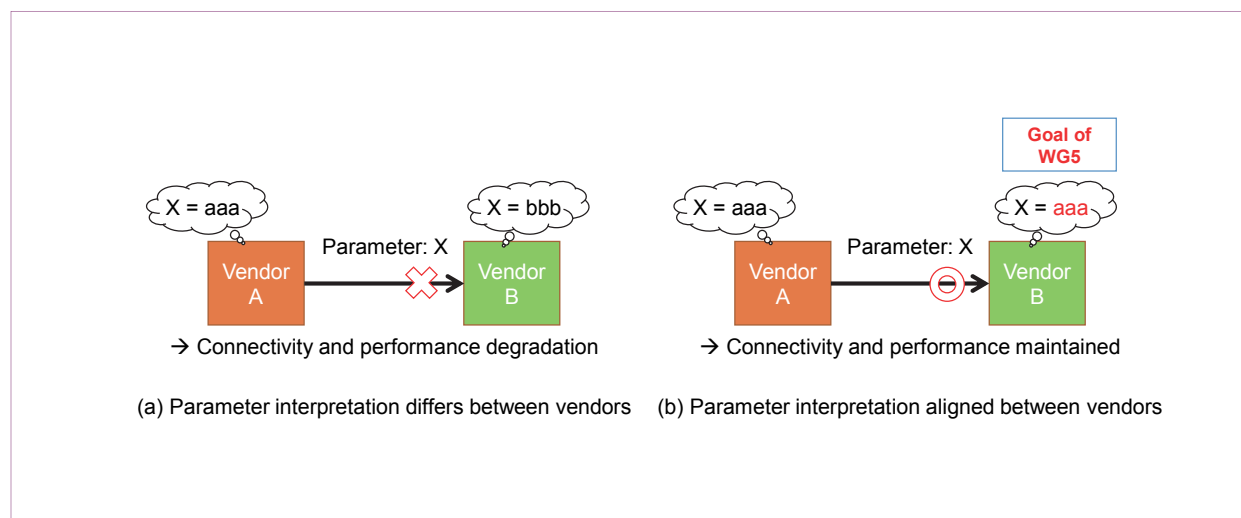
X = aaa

Parameter: X

X = bbb

Vendor A

Vendor B

→ Connectivity and performance degradation

(a) Parameter interpretation differs between vendors

Goal of WG5

X = aaa

Parameter: X

X = aaa

Vendor A

Vendor B

→ Connectivity and performance maintained

(b) Parameter interpretation aligned between vendors